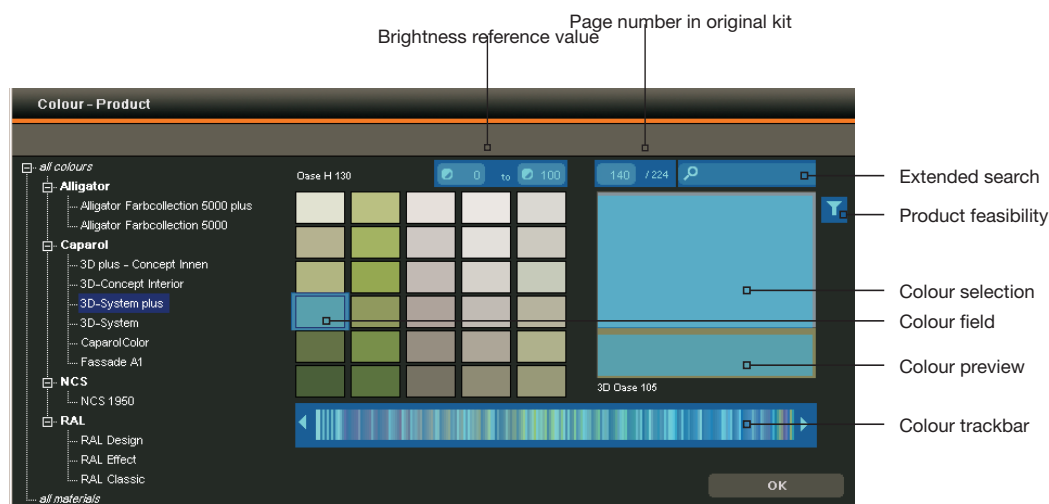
Page number in original kit

Brightness reference value

Colour - Product

all colours
Alligator
Alligator Farbcollection 5000 plus
Alligator Farbcollection 5000
Caparol
3D plus - Concept Innen
3D-Concept Interior
3D-System plus
3D-System
CaparolColor
Fassade A1
NCS
NCS 1950
RAL
RAL Design
RAL Effect
RAL Classic
all materials

Oase H 130

0 to 100

140 / 224

3D Oase 105

OK

Extended search
Product feasibility
Colour selection
Colour field
Colour preview
Colour trackbar